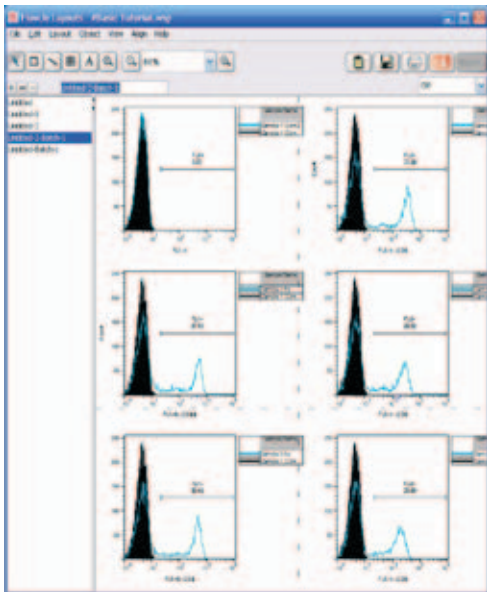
FlowJo Layouts - Basic Tutorial.wsp

File Edit Layout Object View Align Help

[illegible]

Layout
Layout 2
Layout 3
Layout 4 Batch 1
Layout Batch 2

FL1-H
FL1-H::CD8
Count
FL1-H::CD8
FL1-H::CD8
FL1-H::CD8
FL1-H::CD8